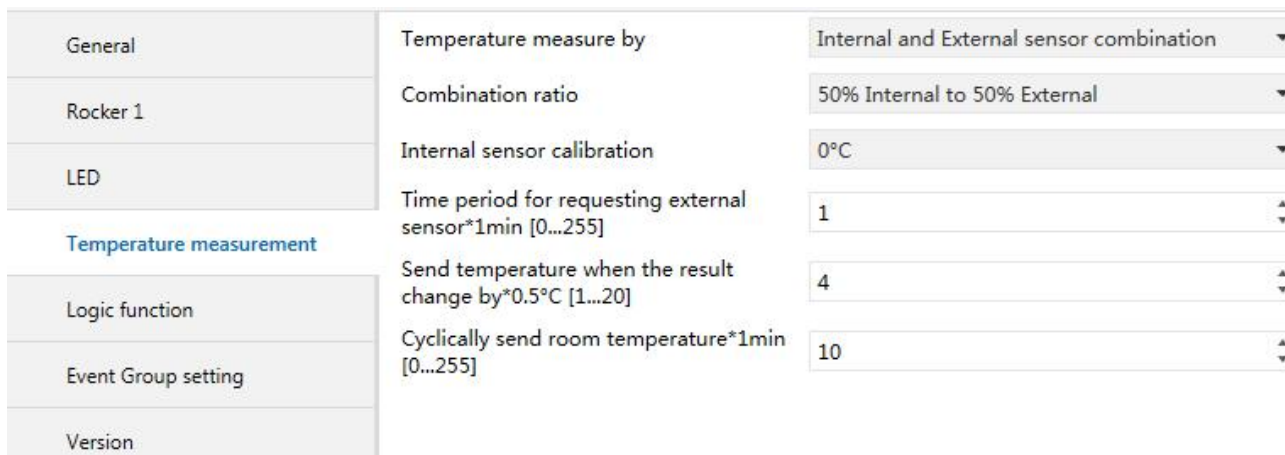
General

Rocker 1

LED

Temperature measurement

Logic function

Event Group setting

Version

| | |
|---|---|
| Temperature measure by | Internal and External sensor combination |
| Combination ratio | 50% Internal to 50% External |
| Internal sensor calibration | 0°C |
| Time period for requesting external sensor*1min [0...255] | 1 |
| Send temperature when the result change by*0.5°C [1...20] | 4 |
| Cyclically send room temperature*1min [0...255] | 10 |